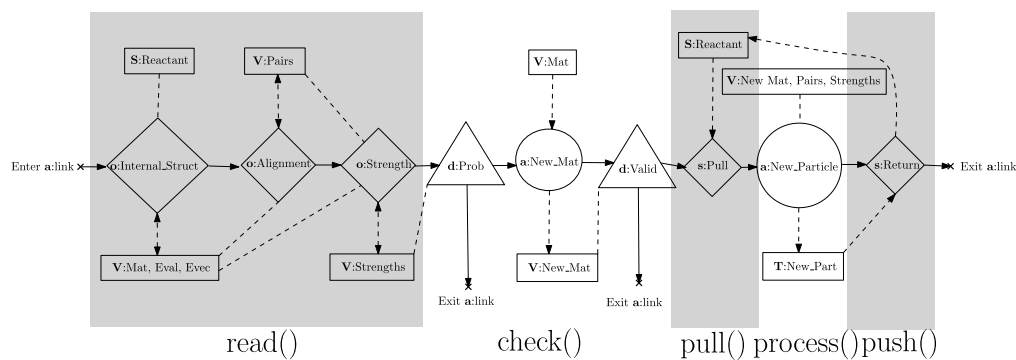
S:Reactant

V:Pairs

V:Mat

S:Reactant

V:New Mat, Pairs, Strengths

Enter a:link

o:Internal_Struct

o:Alignment

o:Strength

d:Prob

a:New_Mat

d:Valid

s:Pull

a:New_Particle

s:Return

Exit a:link

V:Mat, Eval, Evec

V:Strengths

V:New_Mat

T:New_Part

Exit a:link

Exit a:link

read()

check()

pull()

process()

push()